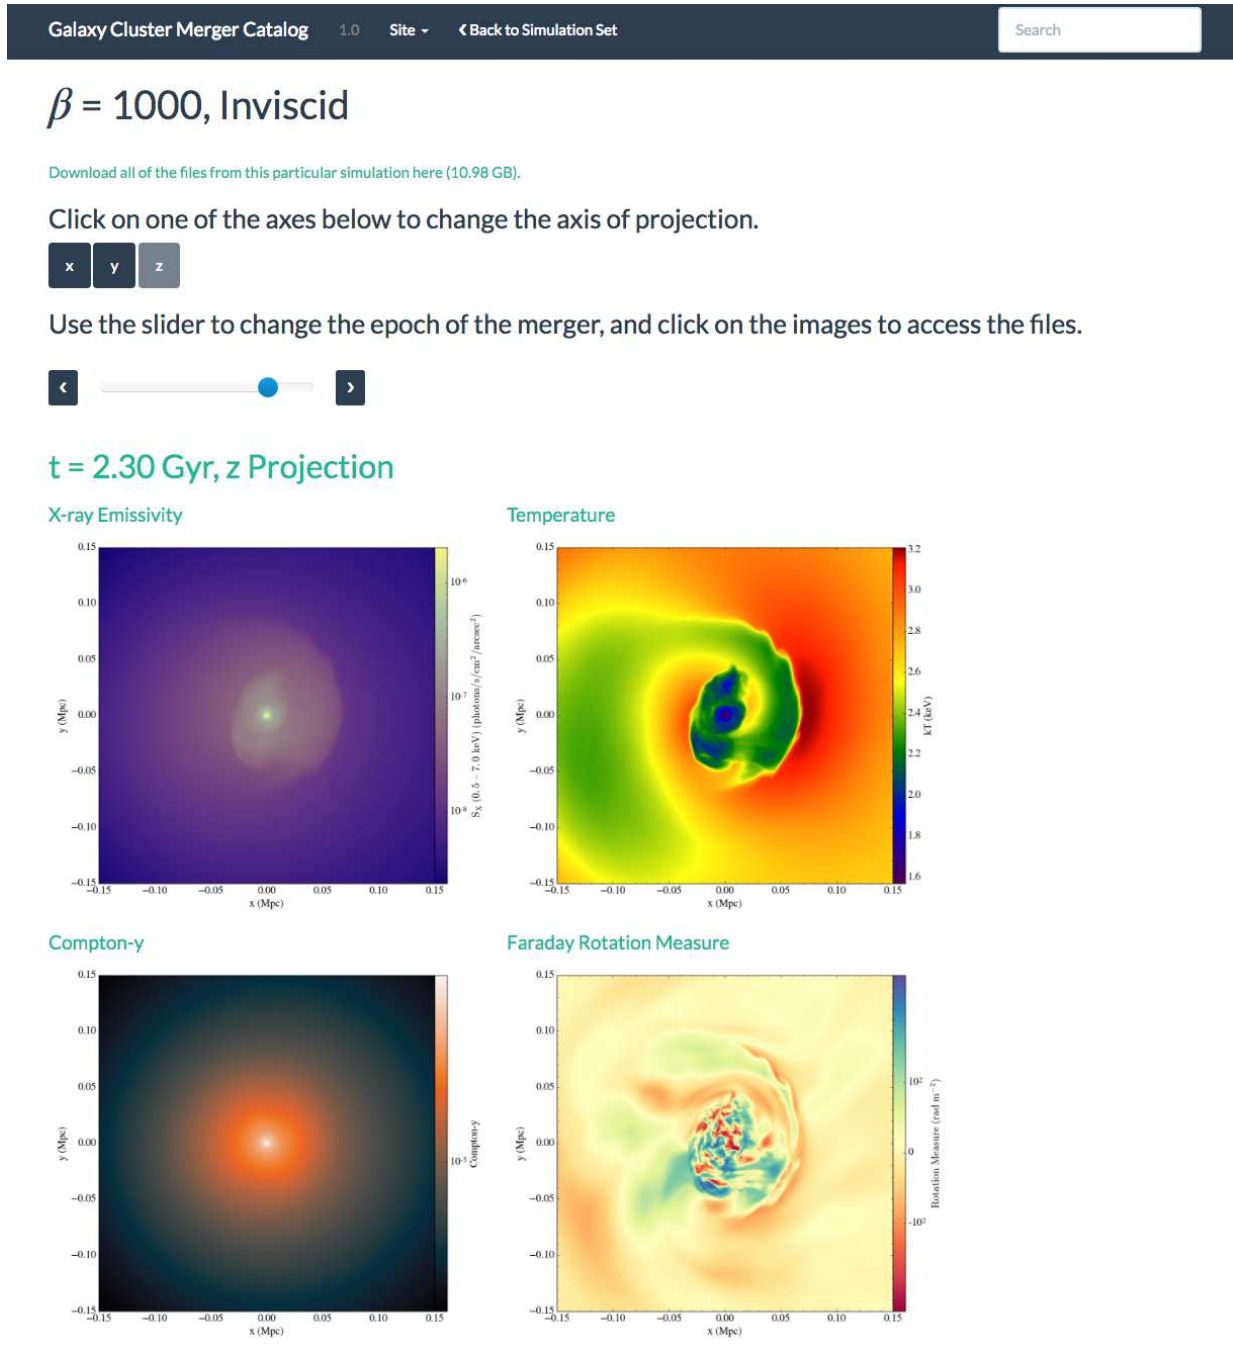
Galaxy Cluster Merger Catalog 1.0 Site Back to Simulation Set Search

$\beta$ = 1000, Inviscid

Download all of the files from this particular simulation here (10.98 GB).

Click on one of the axes below to change the axis of projection.

x y z

Use the slider to change the epoch of the merger, and click on the images to access the files.

‹ ›

t = 2.30 Gyr, z Projection

X-ray Emissivity

0.15 0.10 0.05 0.00 −0.05 −0.10 −0.15
y (Mpc)
−0.15 −0.10 −0.05 0.00 0.05 0.10 0.15
x (Mpc)
$10^{-6}$ $10^{-7}$ $10^{-8}$
$S_X$ (0.5 − 7.0 keV) (photons/s/cm$^2$/arcsec$^2$)

Temperature

0.15 0.10 0.05 0.00 −0.05 −0.10 −0.15
y (Mpc)
−0.15 −0.10 −0.05 0.00 0.05 0.10 0.15
x (Mpc)
3.2 3.0 2.8 2.6 2.4 2.2 2.0 1.8 1.6
kT (keV)

Compton-y

0.15 0.10 0.05 0.00 −0.05 −0.10 −0.15
y (Mpc)
−0.15 −0.10 −0.05 0.00 0.05 0.10 0.15
x (Mpc)
$10^{-5}$
Compton-y

Faraday Rotation Measure

0.15 0.10 0.05 0.00 −0.05 −0.10 −0.15
y (Mpc)
−0.15 −0.10 −0.05 0.00 0.05 0.10 0.15
x (Mpc)
$10^2$ 0 $-10^2$
Rotation Measure (rad m$^{-2}$)